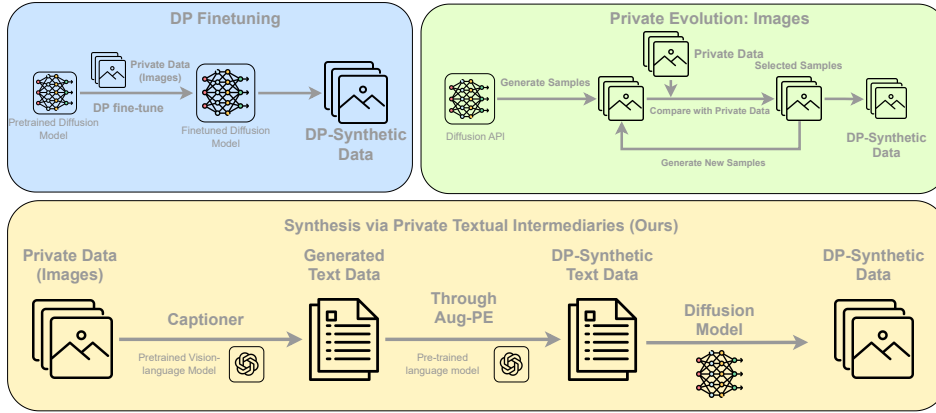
DP Finetuning

Private Data (Images)

DP fine-tune

Pretrained Diffusion Model

Finetuned Diffusion Model

DP-Synthetic Data

Private Evolution: Images

Private Data

Selected Samples

Generate Samples

Compare with Private Data

Diffusion API

DP-Synthetic Data

Generate New Samples

Synthesis via Private Textual Intermediaries (Ours)

Private Data (Images)

Generated Text Data

DP-Synthetic Text Data

DP-Synthetic Data

Captioner

Through Aug-PE

Diffusion Model

Pretrained Vision-language Model

Pre-trained language model